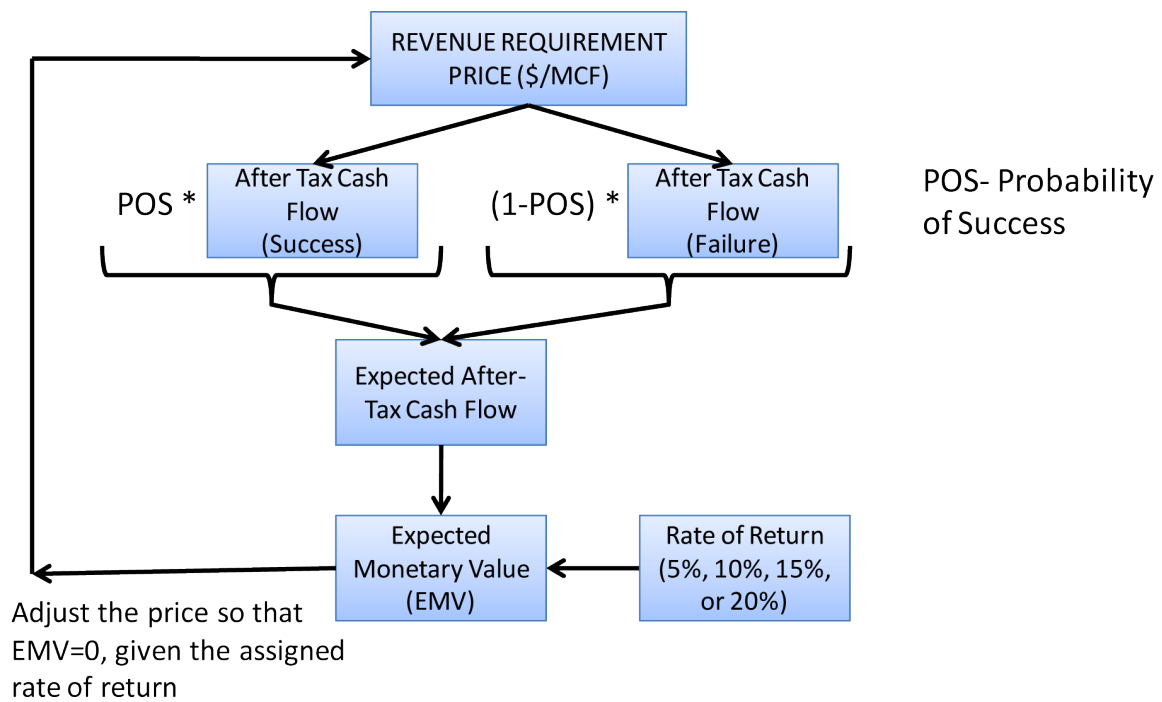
REVENUE REQUIREMENT PRICE ($/MCF)

POS * After Tax Cash Flow (Success)

(1-POS) * After Tax Cash Flow (Failure)

POS- Probability of Success

Expected After-Tax Cash Flow

Expected Monetary Value (EMV)

Rate of Return (5%, 10%, 15%, or 20%)

Adjust the price so that EMV=0, given the assigned rate of return